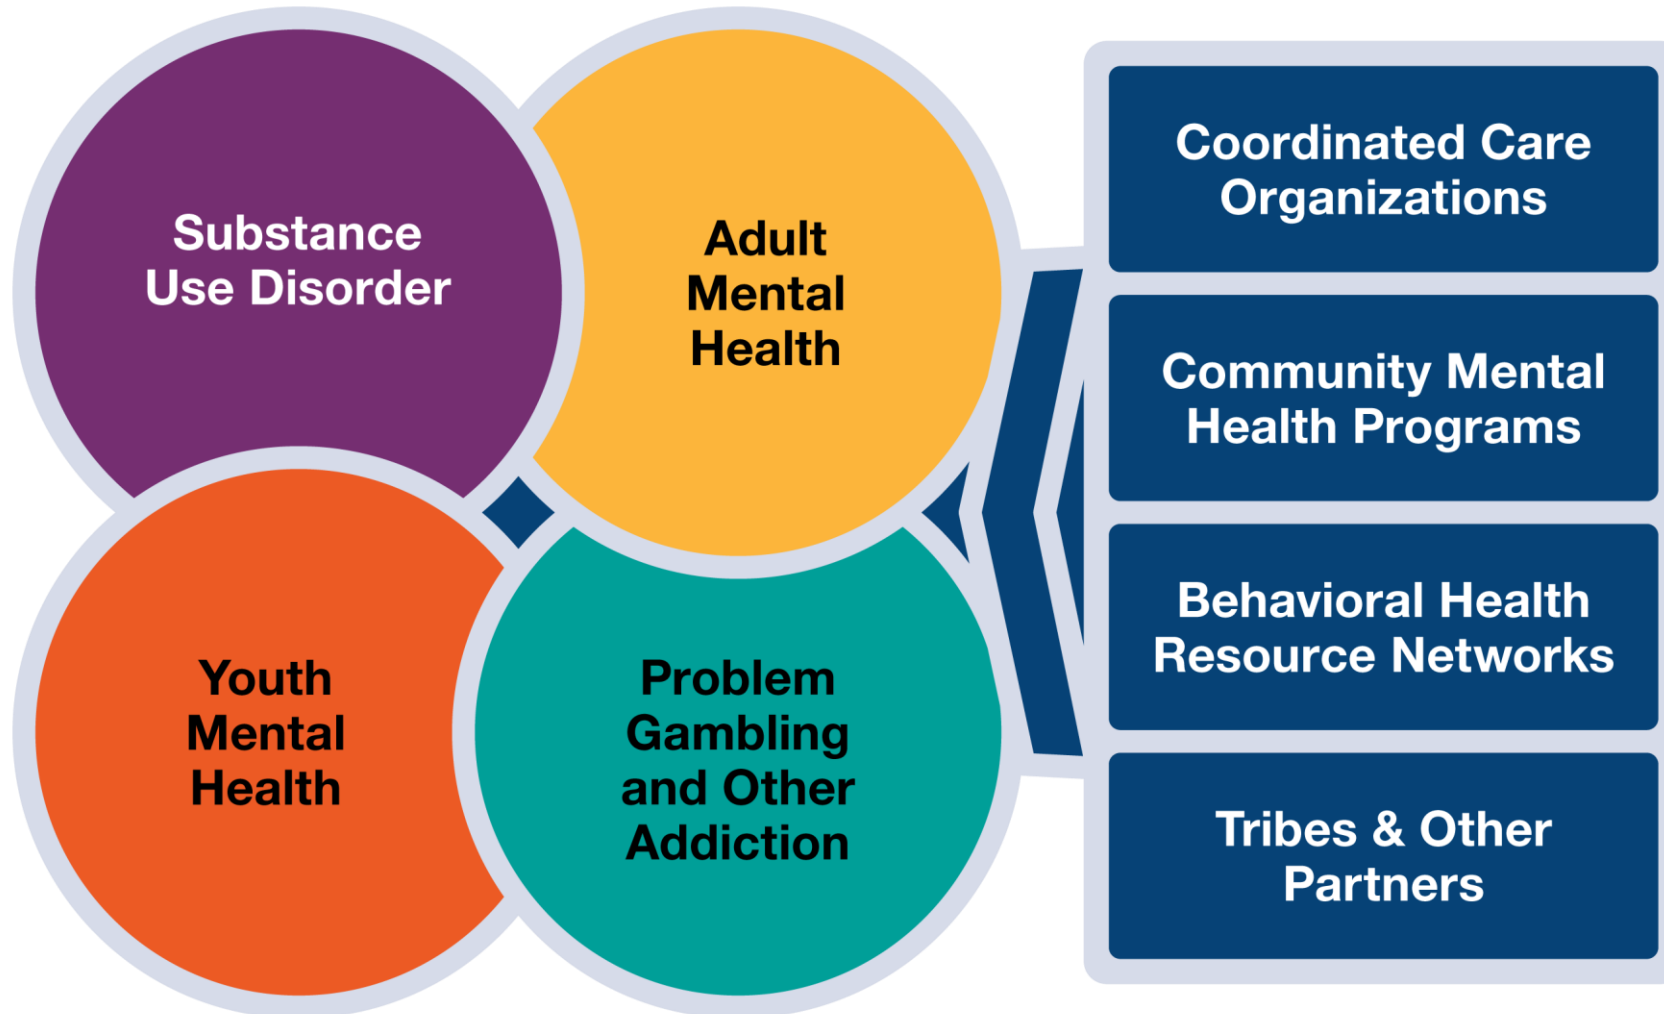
Substance Use Disorder

Adult Mental Health

Youth Mental Health

Problem Gambling and Other Addiction

Coordinated Care Organizations

Community Mental Health Programs

Behavioral Health Resource Networks

Tribes & Other Partners